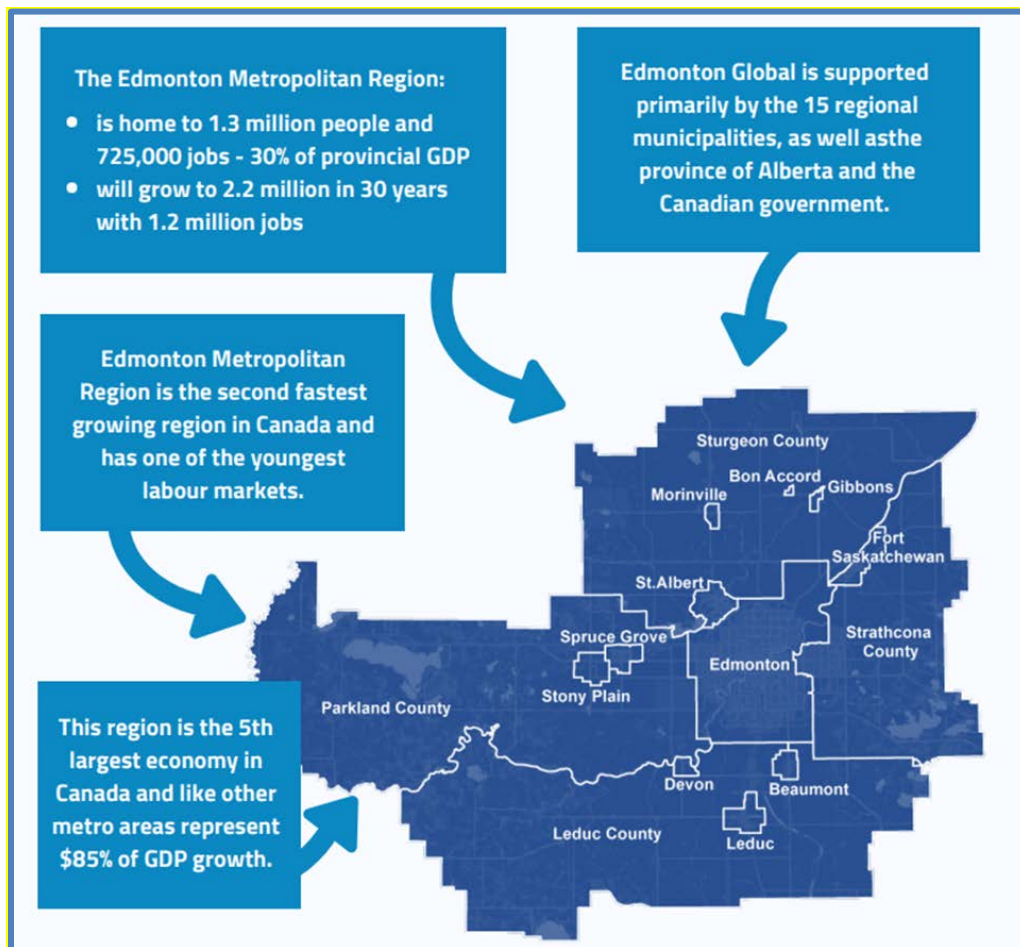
The Edmonton Metropolitan Region:

- is home to 1.3 million people and 725,000 jobs - 30% of provincial GDP
- will grow to 2.2 million in 30 years with 1.2 million jobs

Edmonton Global is supported primarily by the 15 regional municipalities, as well asthe province of Alberta and the Canadian government.

Edmonton Metropolitan Region is the second fastest growing region in Canada and has one of the youngest labour markets.

This region is the 5th largest economy in Canada and like other metro areas represent $85% of GDP growth.

Sturgeon County
Bon Accord
Gibbons
Morinville
Fort Saskatchewan
St.Albert
Spruce Grove
Strathcona County
Edmonton
Stony Plain
Parkland County
Devon
Beaumont
Leduc County
Leduc